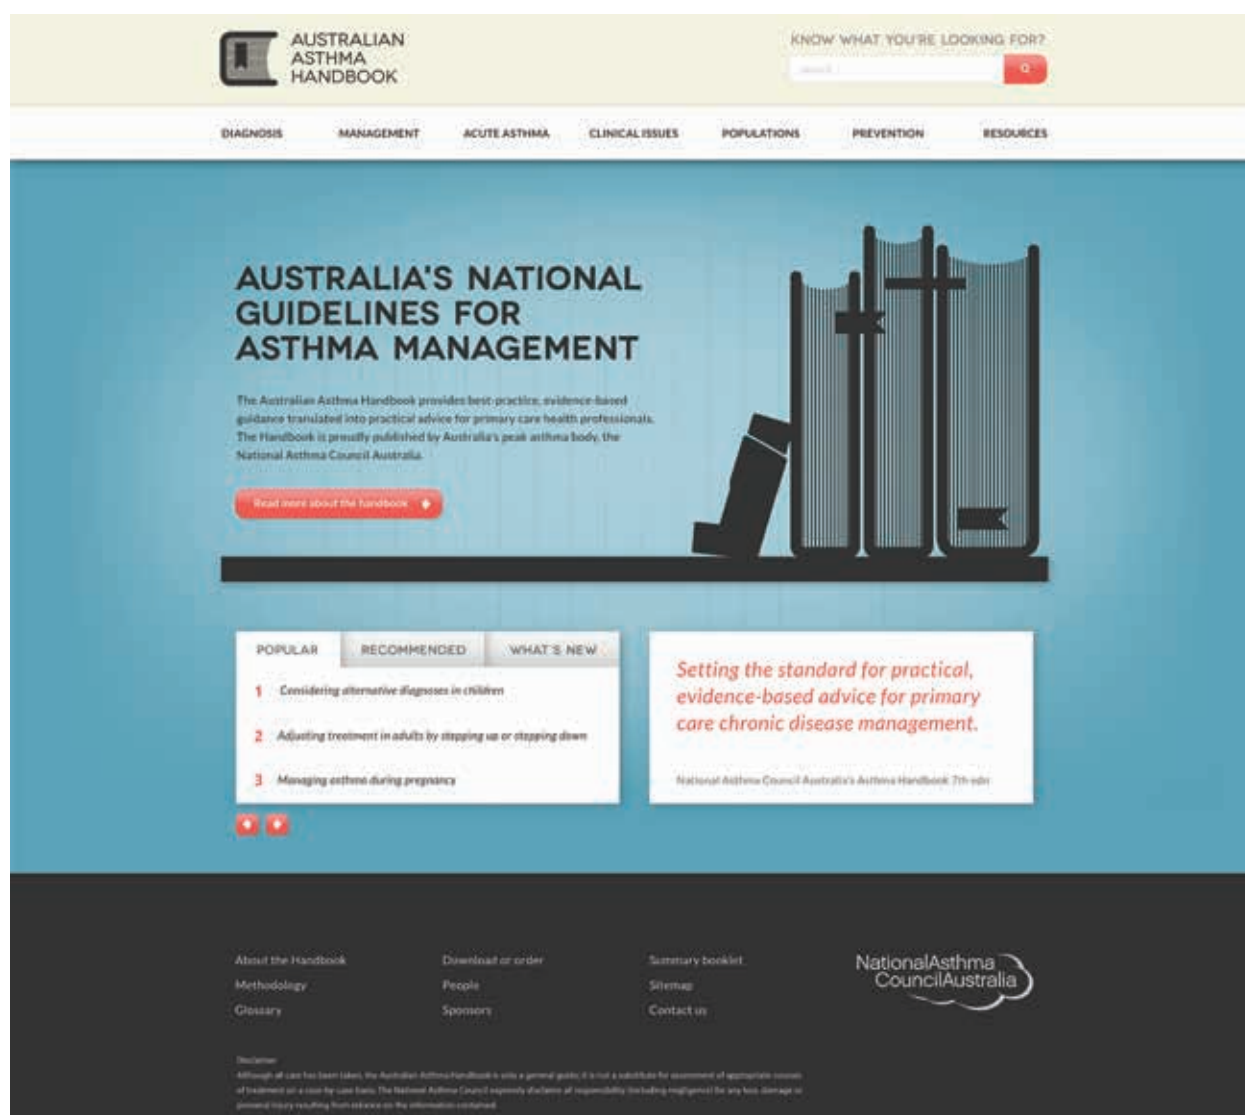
AUSTRALIAN ASTHMA HANDBOOK

KNOW WHAT YOU'RE LOOKING FOR?

Search

DIAGNOSIS MANAGEMENT ACUTE ASTHMA CLINICAL ISSUES POPULATIONS PREVENTION RESOURCES

AUSTRALIA'S NATIONAL GUIDELINES FOR ASTHMA MANAGEMENT

The Australian Asthma Handbook provides best-practice, evidence-based guidance translated into practical advice for primary care health professionals. The Handbook is proudly published by Australia's peak asthma body, the National Asthma Council Australia.

Read more about the handbook

POPULAR RECOMMENDED WHAT'S NEW

1 Considering alternative diagnoses in children

2 Adjusting treatment in adults by stepping up or stepping down

3 Managing asthma during pregnancy

Setting the standard for practical, evidence-based advice for primary care chronic disease management.

National Asthma Council Australia's Asthma Handbook 7th edn

About the Handbook
Methodology
Glossary

Download or order
People
Sponsors

Summary booklet
Sitemap
Contact us

NationalAsthma CouncilAustralia

Disclaimer
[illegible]